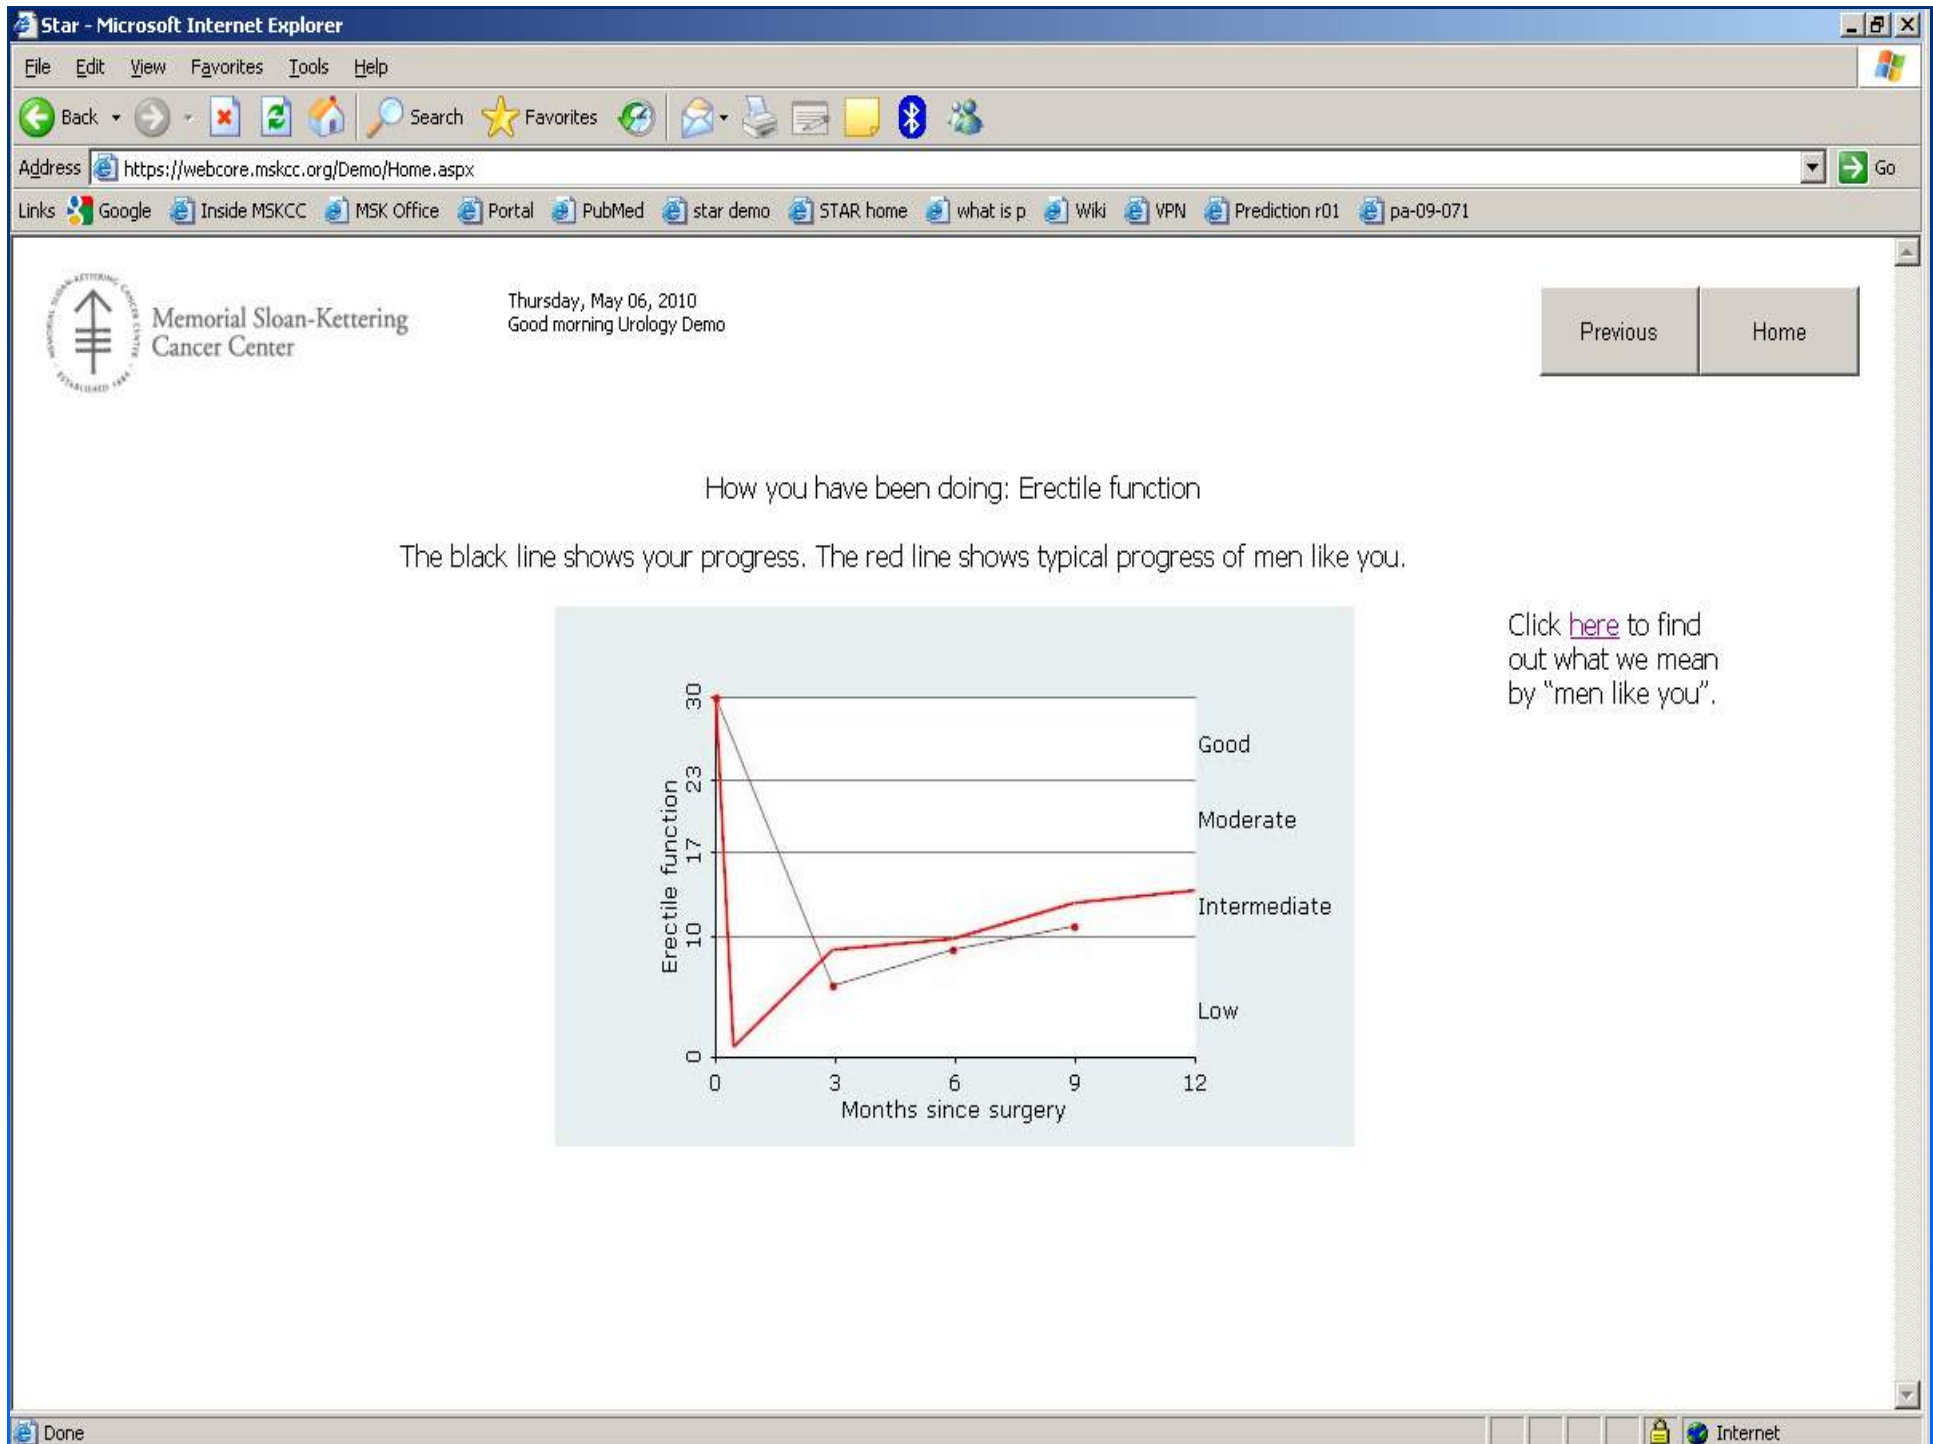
Star - Microsoft Internet Explorer

File Edit View Favorites Tools Help

Back Search Favorites

Address https://webcore.mskcc.org/Demo/Home.aspx Go

Links Google Inside MSKCC MSK Office Portal PubMed star demo STAR home what is p Wiki VPN Prediction r01 pa-09-071

Memorial Sloan-Kettering Cancer Center

Thursday, May 06, 2010
Good morning Urology Demo

Previous Home

How you have been doing: Erectile function

The black line shows your progress. The red line shows typical progress of men like you.

Click here to find out what we mean by "men like you".

| Erectile function |
|---|
| 30 |
| 23 |
| 17 |
| 10 |
| 0 |

Good
Moderate
Intermediate
Low

0 3 6 9 12
Months since surgery

Done Internet